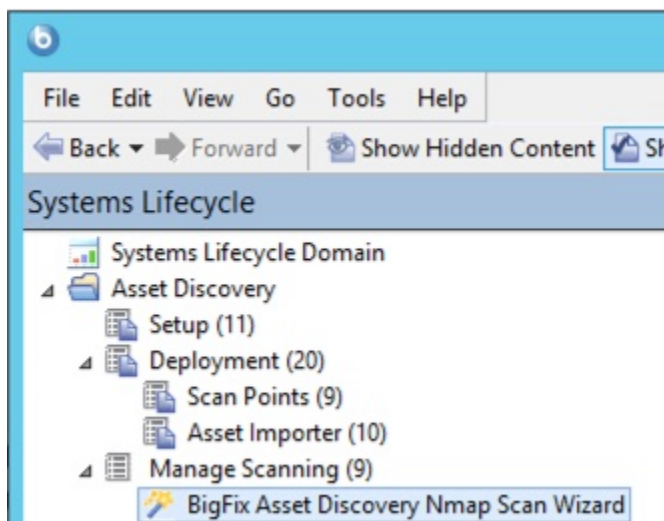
File Edit View Go Tools Help

Back Forward Show Hidden Content Sh

Systems Lifecycle

Systems Lifecycle Domain
Asset Discovery
Setup (11)
Deployment (20)
Scan Points (9)
Asset Importer (10)
Manage Scanning (9)
BigFix Asset Discovery Nmap Scan Wizard